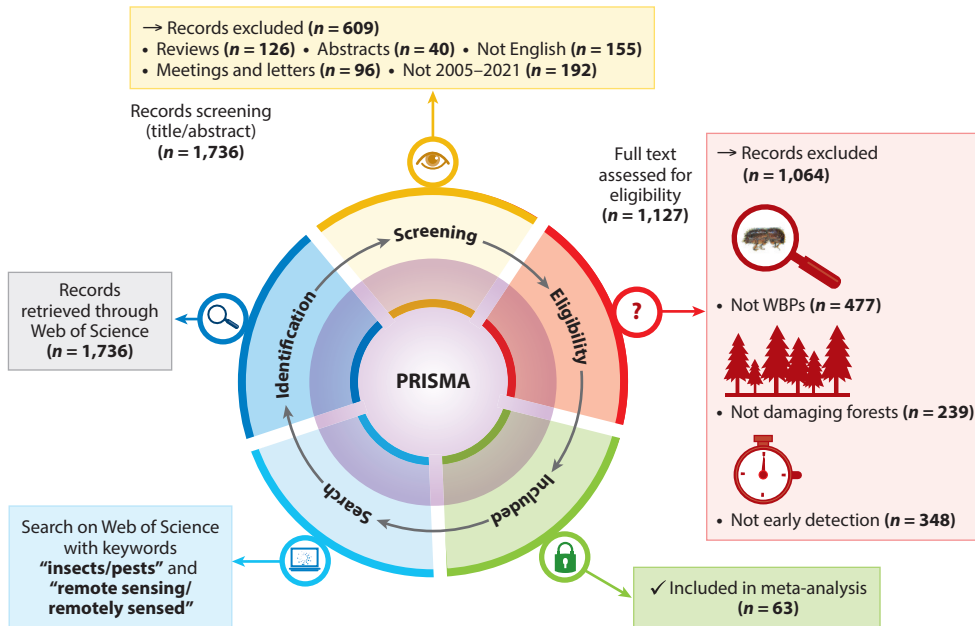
→ Records excluded (**$n$ = 609**)
• Reviews (**$n$ = 126**) • Abstracts (**$n$ = 40**) • Not English (**$n$ = 155**)
• Meetings and letters (**$n$ = 96**) • Not 2005–2021 (**$n$ = 192**)

Records screening (title/abstract) (**$n$ = 1,736**)

Full text assessed for eligibility (**$n$ = 1,127**)

→ Records excluded (**$n$ = 1,064**)

• Not WBPs (**$n$ = 477**)

• Not damaging forests (**$n$ = 239**)

• Not early detection (**$n$ = 348**)

Records retrieved through Web of Science (**$n$ = 1,736**)

Screening

Eligibility

Identification

PRISMA

Included

Search

?

Search on Web of Science with keywords **"insects/pests"** and **"remote sensing/ remotely sensed"**

✓ Included in meta-analysis (**$n$ = 63**)